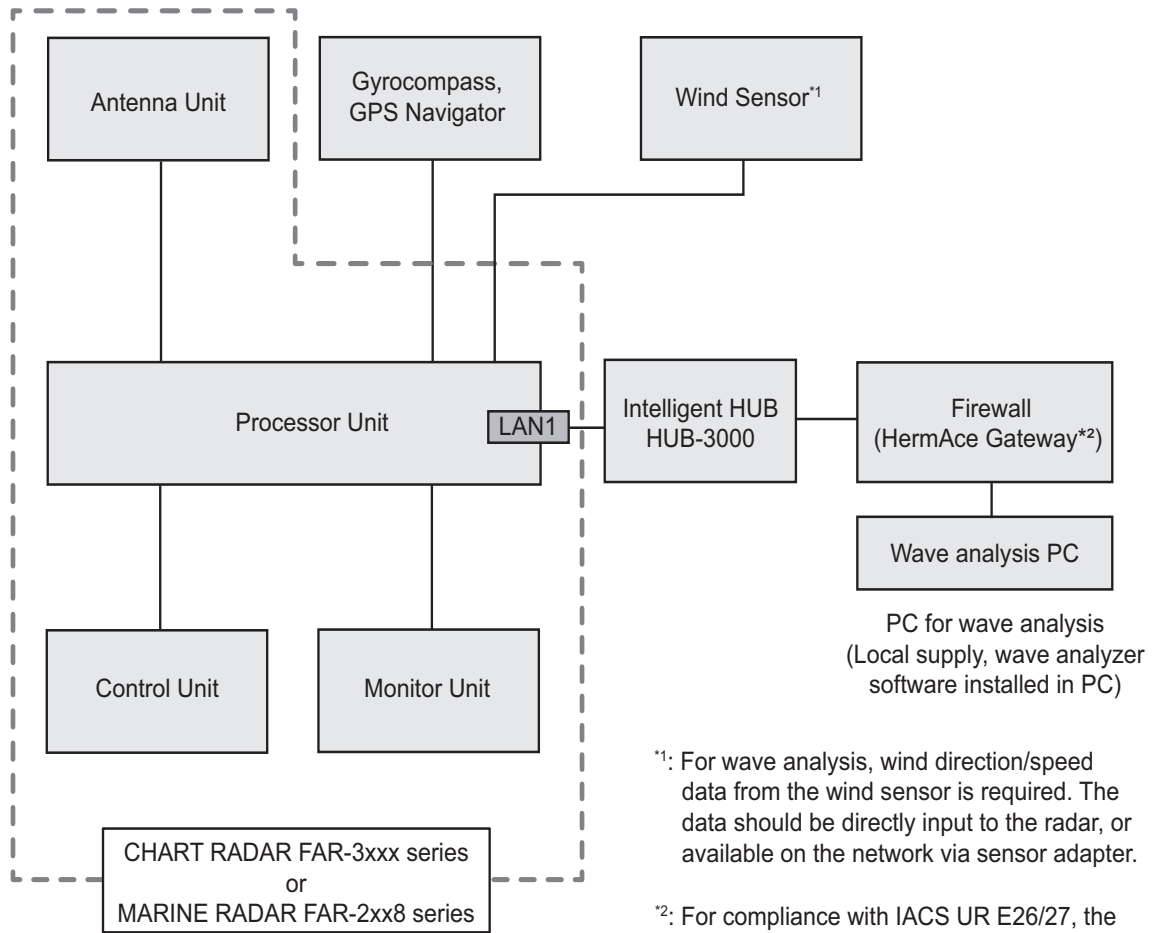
Antenna Unit

Gyrocompass, GPS Navigator

Wind Sensor$^{*1}$

Processor Unit

LAN1

Intelligent HUB HUB-3000

Firewall (HermAce Gateway$^{*2}$)

Wave analysis PC

PC for wave analysis (Local supply, wave analyzer software installed in PC)

Control Unit

Monitor Unit

CHART RADAR FAR-3xxx series or MARINE RADAR FAR-2xx8 series

$^{*1}$: For wave analysis, wind direction/speed data from the wind sensor is required. The data should be directly input to the radar, or available on the network via sensor adapter.

$^{*2}$: For compliance with IACS UR E26/27, the